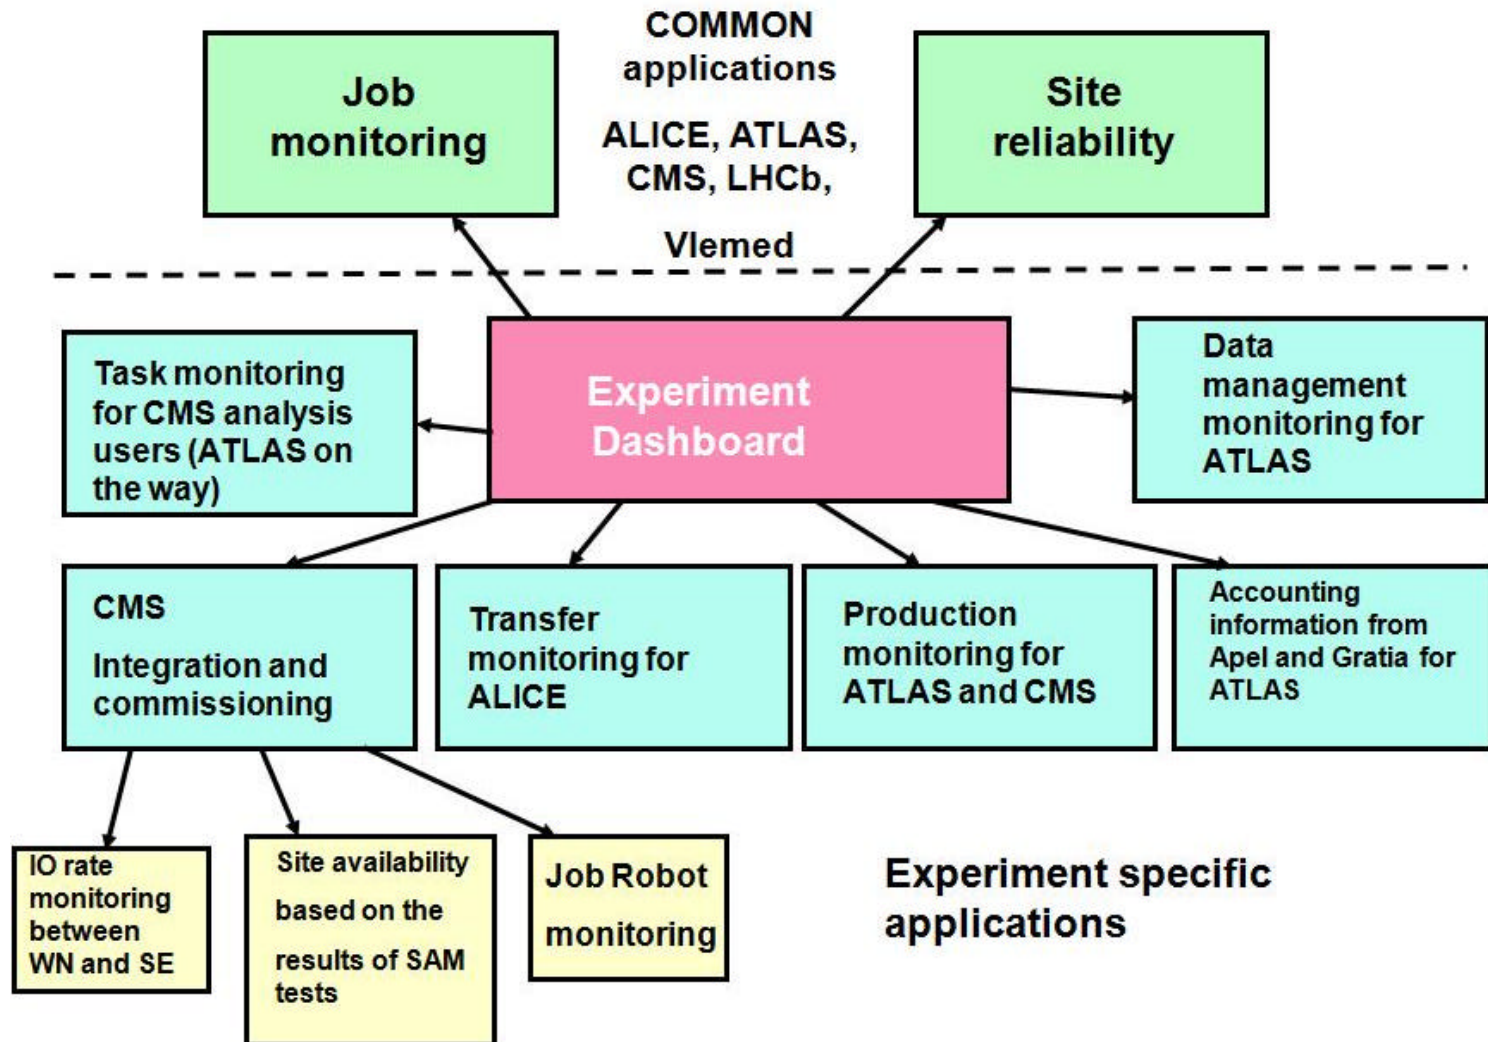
Job monitoring

COMMON applications

ALICE, ATLAS, CMS, LHCb,

Vlemed

Site reliability

Task monitoring for CMS analysis users (ATLAS on the way)

Experiment Dashboard

Data management monitoring for ATLAS

CMS

Integration and commissioning

Transfer monitoring for ALICE

Production monitoring for ATLAS and CMS

Accounting information from Apel and Gratia for ATLAS

IO rate monitoring between WN and SE

Site availability based on the results of SAM tests

Job Robot monitoring

Experiment specific applications